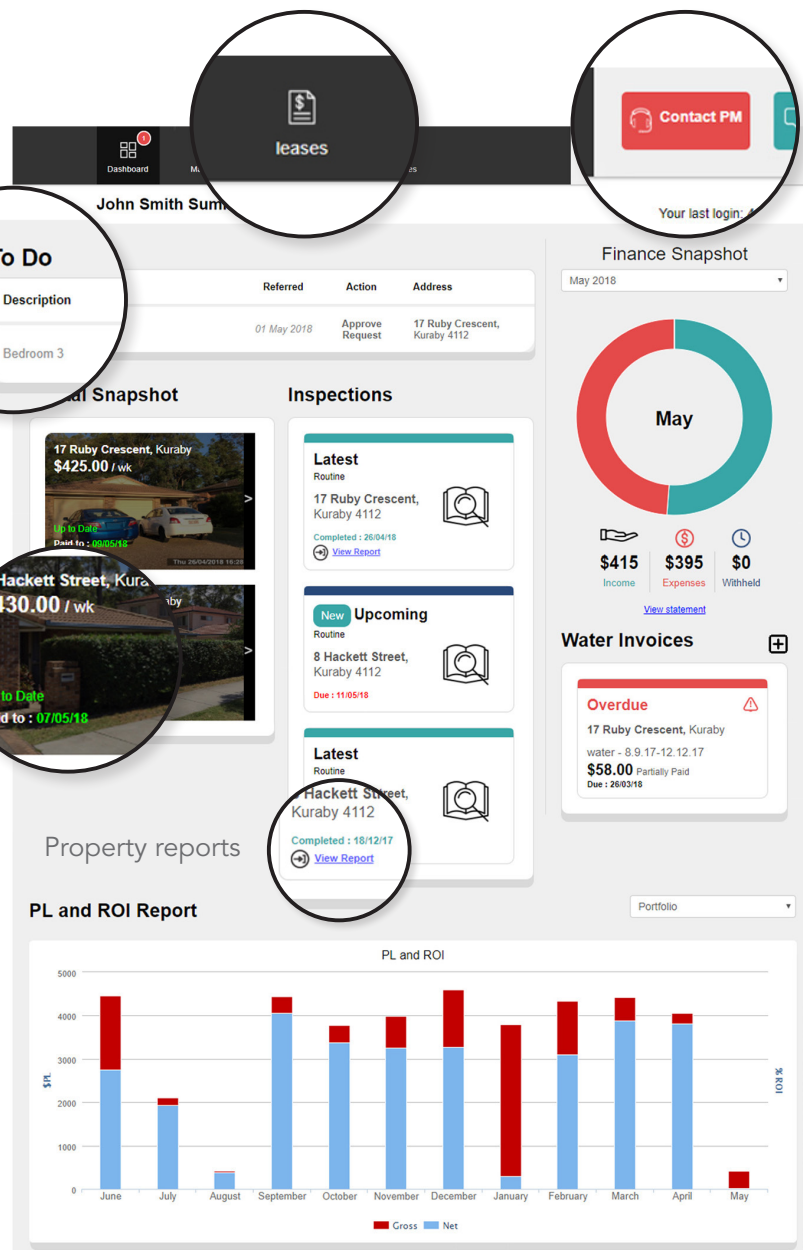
leases

Contact PM

Dashboard

Ma

es

John Smith Sum

Your last login:

o Do

Description

Bedroom 3

Referred | Action | Address
01 May 2018 | Approve Request | 17 Ruby Crescent, Kuraby 4112

al Snapshot

17 Ruby Crescent, Kuraby
$425.00 / wk
Up to Date
Paid to : 09/05/18

Hackett Street, Kura
430.00 / wk
to Date
d to : 07/05/18

Inspections

Latest
Routine
17 Ruby Crescent, Kuraby 4112
Completed : 26/04/18
View Report

New Upcoming
Routine
8 Hackett Street, Kuraby 4112
Due : 11/05/18

Latest
Routine
Hackett Street, Kuraby 4112
Completed : 18/12/17
View Report

Finance Snapshot

May 2018

May

$415
Income

$395
Expenses

$0
Withheld

View statement

Water Invoices

Overdue
17 Ruby Crescent, Kuraby
water - 8.9.17-12.12.17
$58.00 Partially Paid
Due : 26/03/18

Property reports

PL and ROI Report

Portfolio

PL and ROI

5000
4000
3000
2000
1000
0

$PL

% ROI

June July August September October November December January February March April May

Gross Net